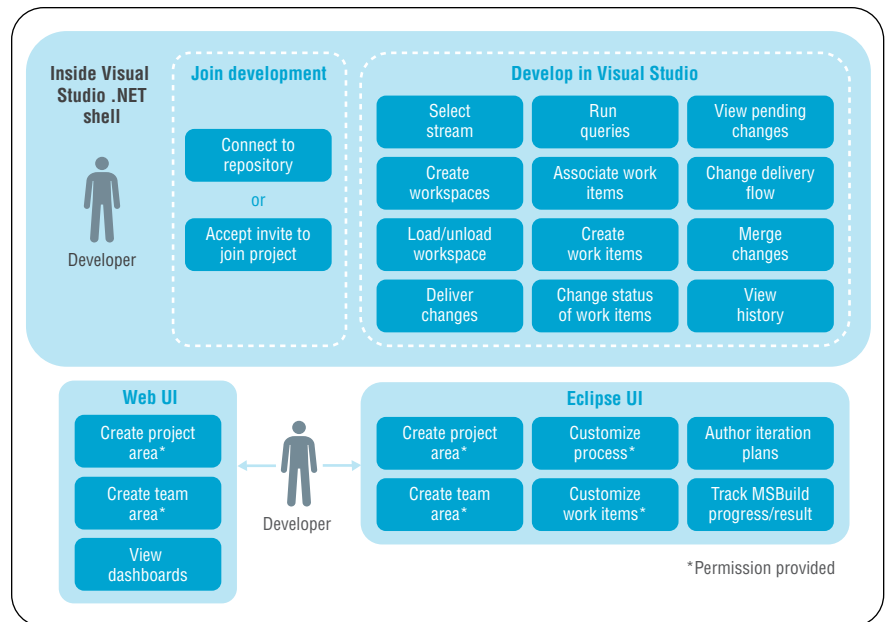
Inside Visual Studio .NET shell

Developer

Join development

Connect to repository

or

Accept invite to join project

Develop in Visual Studio

Select stream

Run queries

View pending changes

Create workspaces

Associate work items

Change delivery flow

Load/unload workspace

Create work items

Merge changes

Deliver changes

Change status of work items

View history

Web UI

Create project area*

Create team area*

View dashboards

Developer

Eclipse UI

Create project area*

Customize process*

Author iteration plans

Create team area*

Customize work items*

Track MSBuild progress/result

*Permission provided